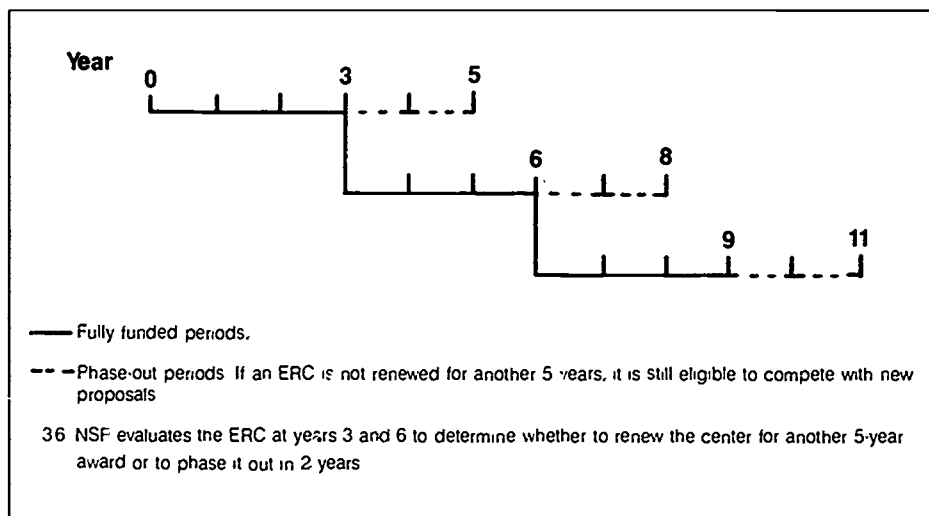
Year

0

3

5

6

8

9

11

—— Fully funded periods.

- - - Phase-out periods If an ERC is not renewed for another 5 years, it is still eligible to compete with new proposals

36 NSF evaluates the ERC at years 3 and 6 to determine whether to renew the center for another 5-year award or to phase it out in 2 years